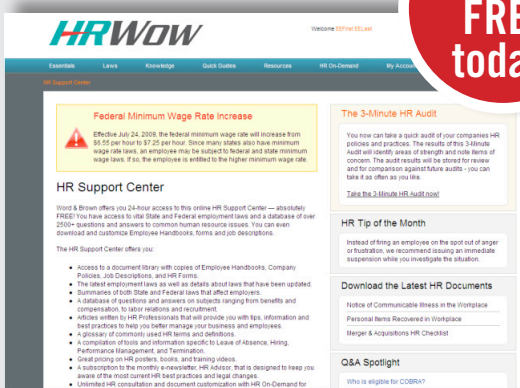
HRWOW

Welcome EEFirst EELast

FRE
toda

Essentials | Laws | Knowledge | Quick Guides | Resources | HR On-Demand | My Accou

HR Support Center

Federal Minimum Wage Rate Increase

Effective July 24, 2008, the federal minimum wage rate will increase from $6.55 per hour to $7.25 per hour. Since many states also have minimum wage rate laws, an employee may be subject to federal and state minimum wage laws. If so, the employee is entitled to the higher minimum wage rate.

HR Support Center

Word & Brown offers you 24-hour access to this online HR Support Center — absolutely FREE! You have access to vital State and Federal employment laws and a database of over 2500+ questions and answers to common human resource issues. You can even download and customize Employee Handbooks, forms and job descriptions.

The HR Support Center offers you:

- Access to a document library with copies of Employee Handbooks, Company Policies, Job Descriptions, and HR Forms.
- The latest employment laws as well as details about laws that have been updated. Summaries of both State and Federal laws that affect employers.
- A database of questions and answers on subjects ranging from benefits and compensation, to labor relations and recruitment.
- Articles written by HR Professionals that will provide you with tips, information and best practices to help you better manage your business and employees.
- A glossary of commonly used HR terms and definitions.
- A compilation of tools and information specific to Leave of Absence, Hiring, Performance Management, and Termination.
- Great pricing on HR posters, books, and training videos.
- A subscription to the monthly e-newsletter, HR Advisor, that is designed to keep you aware of the most current HR best practices and legal changes.
- Unlimited HR consultation and document customization with HR On-Demand for

The 3-Minute HR Audit

You now can take a quick audit of your companies HR policies and practices. The results of this 3-Minute HR Audit will identify areas of strength and note items of concern. The audit results will be stored for review and for comparison against future audits - you can take it as often as you like.

Take the 3-Minute HR Audit now!

HR Tip of the Month

Instead of firing an employee on the spot out of anger or frustration, we recommend issuing an immediate suspension while you investigate the situation.

Download the Latest HR Documents

Notice of Communicable Illness in the Workplace

Personal Items Recovered in Workplace

Merger & Acquisitions HR Checklist

Q&A Spotlight

Who is eligible for COBRA?